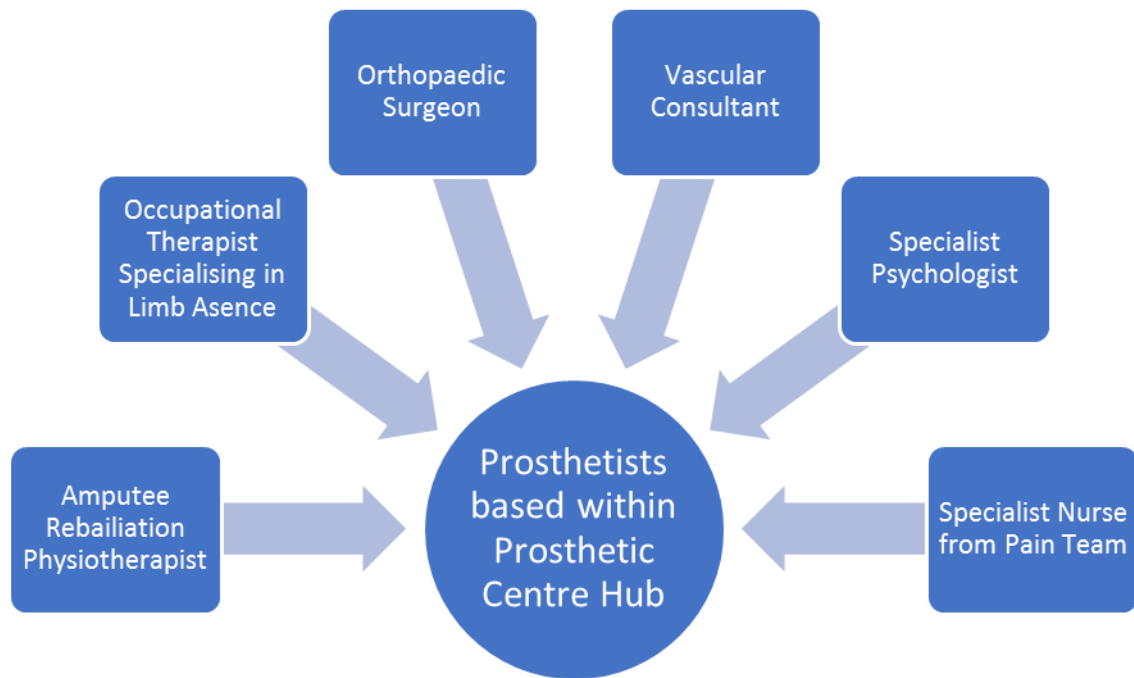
Orthopaedic Surgeon

Vascular Consultant

Occupational Therapist Specialising in Limb Asence

Specialist Psychologist

Amputee Rebailiation Physiotherapist

Prosthetists based within Prosthetic Centre Hub

Specialist Nurse from Pain Team